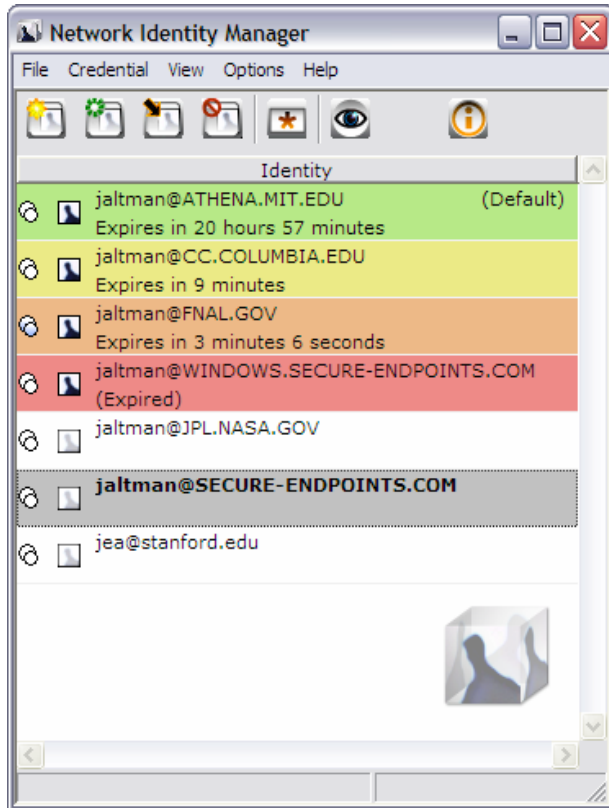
Network Identity Manager

File Credential View Options Help

Identity

jaltman@ATHENA.MIT.EDU (Default)
Expires in 20 hours 57 minutes

jaltman@CC.COLUMBIA.EDU
Expires in 9 minutes

jaltman@FNAL.GOV
Expires in 3 minutes 6 seconds

jaltman@WINDOWS.SECURE-ENDPOINTS.COM
(Expired)

jaltman@JPL.NASA.GOV

jaltman@SECURE-ENDPOINTS.COM

jea@stanford.edu